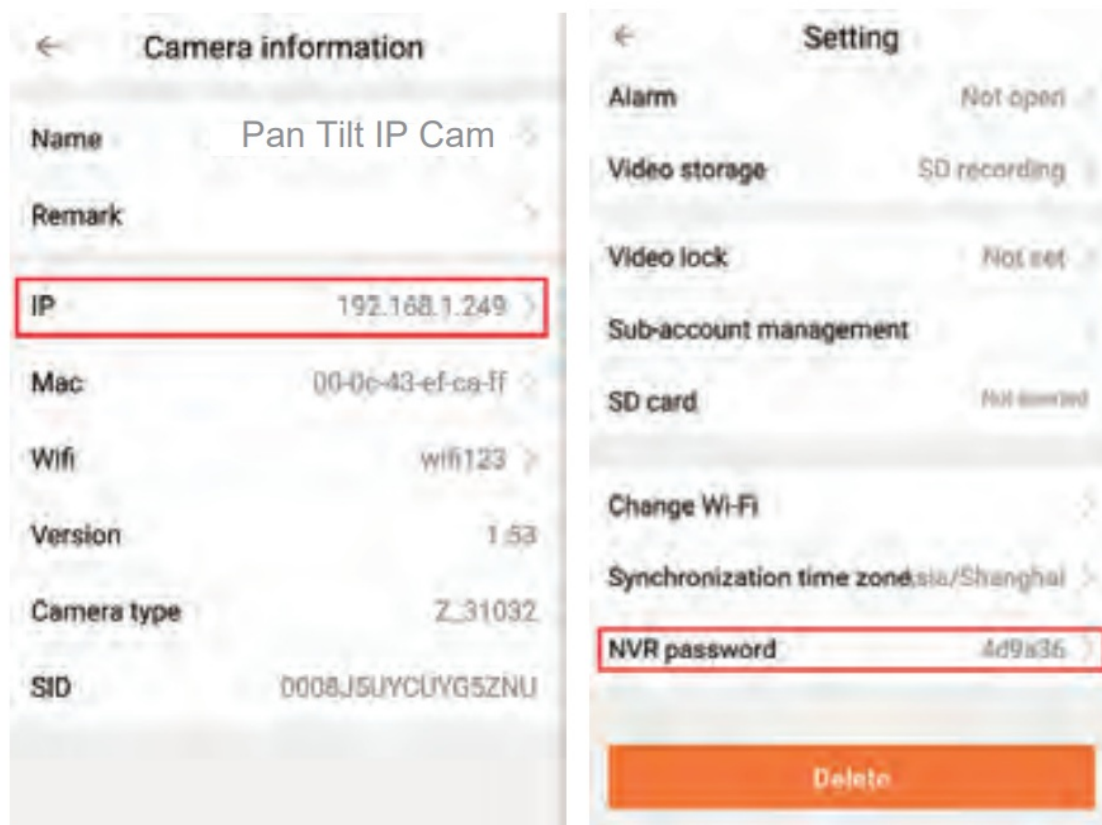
←

Camera information

Name Pan Tilt IP Cam

Remark

IP 192.168.1.249

Mac 00-0c-43-ef-ca-ff

Wifi wifi123

Version 1.53

Camera type Z_31032

SID 0008J5UYCUYG5ZNU

←

Setting

Alarm Not open

Video storage SD recording

Video lock Not set

Sub-account management

SD card Not inserted

Change Wi-Fi

Synchronization time zone Asia/Shanghai

NVR password 4d9a36

Delete